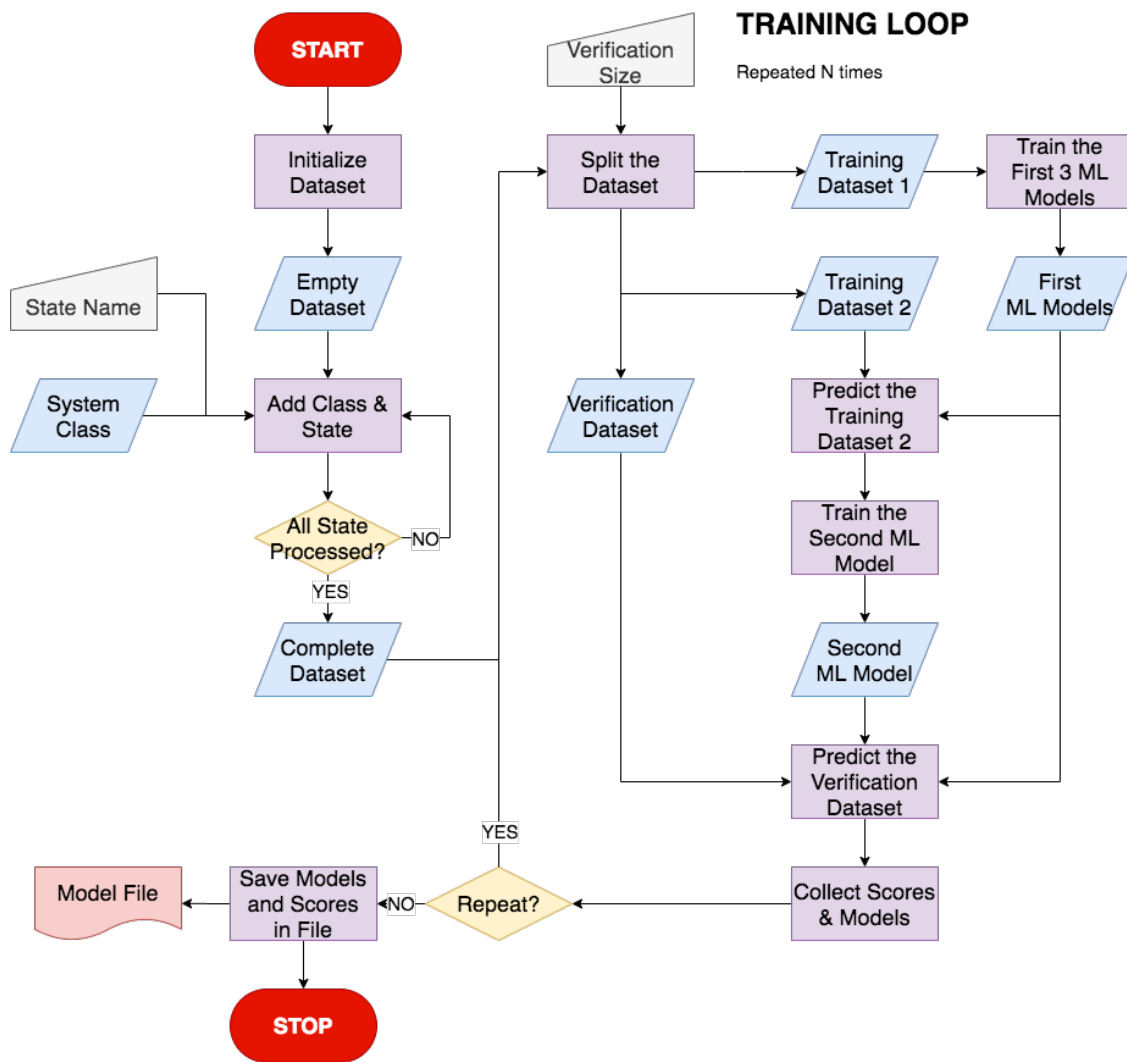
START

Verification Size

TRAINING LOOP

Repeated N times

Initialize Dataset

Split the Dataset

Training Dataset 1

Train the First 3 ML Models

State Name

Empty Dataset

Training Dataset 2

First ML Models

System Class

Add Class & State

Verification Dataset

Predict the Training Dataset 2

All State Processed?

NO

YES

Train the Second ML Model

Complete Dataset

Second ML Model

Predict the Verification Dataset

YES

Model File

Save Models and Scores in File

NO

Repeat?

Collect Scores & Models

STOP